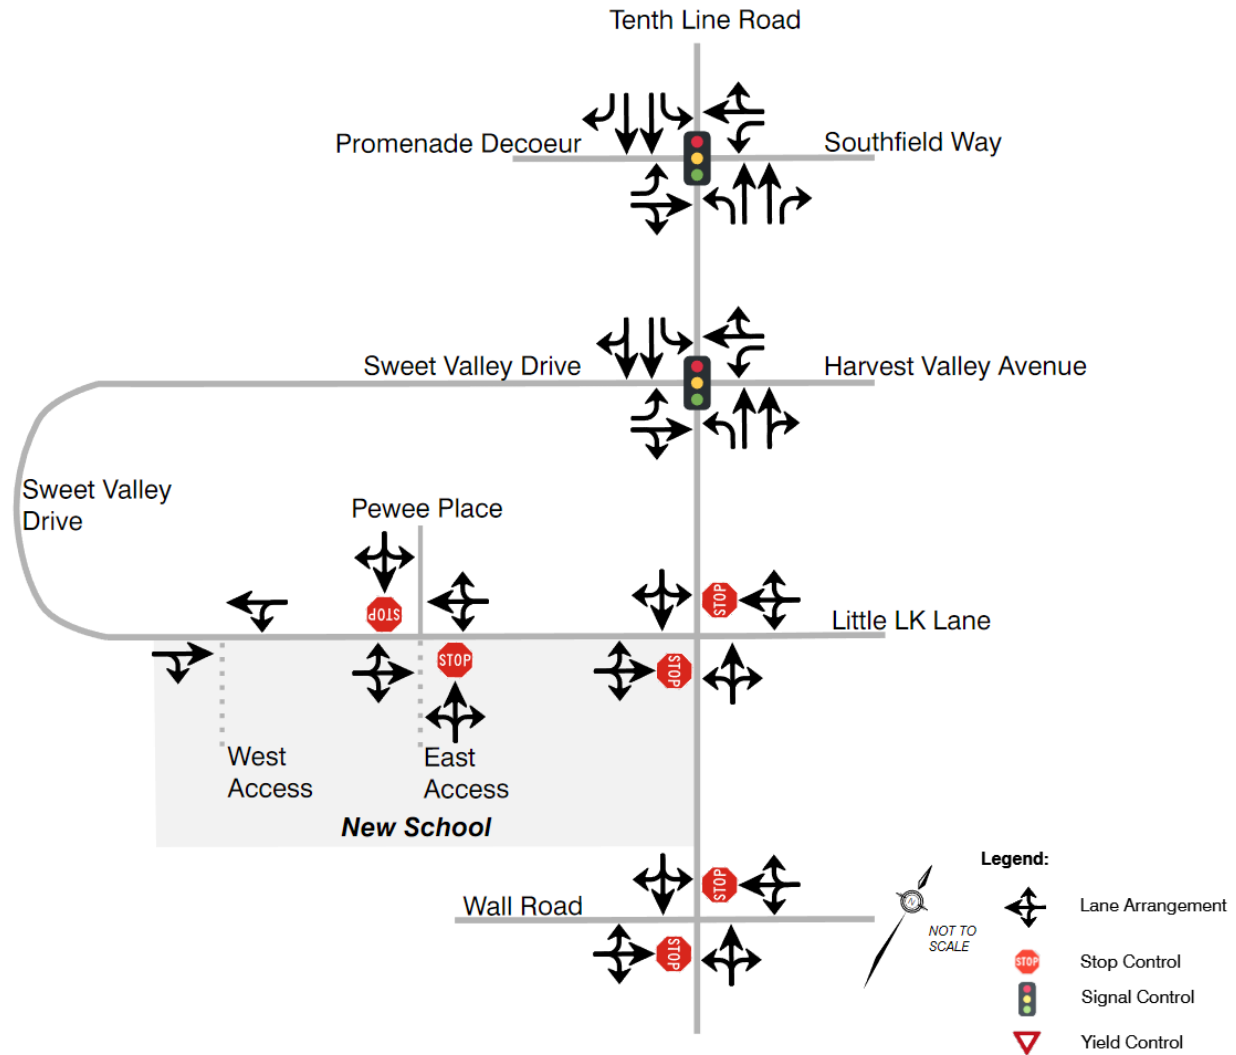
Tenth Line Road

Promenade Decoeur

Southfield Way

Sweet Valley Drive

Harvest Valley Avenue

Sweet Valley Drive

Pewee Place

STOP

STOP

STOP

STOP

Little LK Lane

West Access

East Access

New School

Wall Road

STOP

STOP

N

NOT TO SCALE

Legend:

Lane Arrangement

STOP

Stop Control

Signal Control

Yield Control